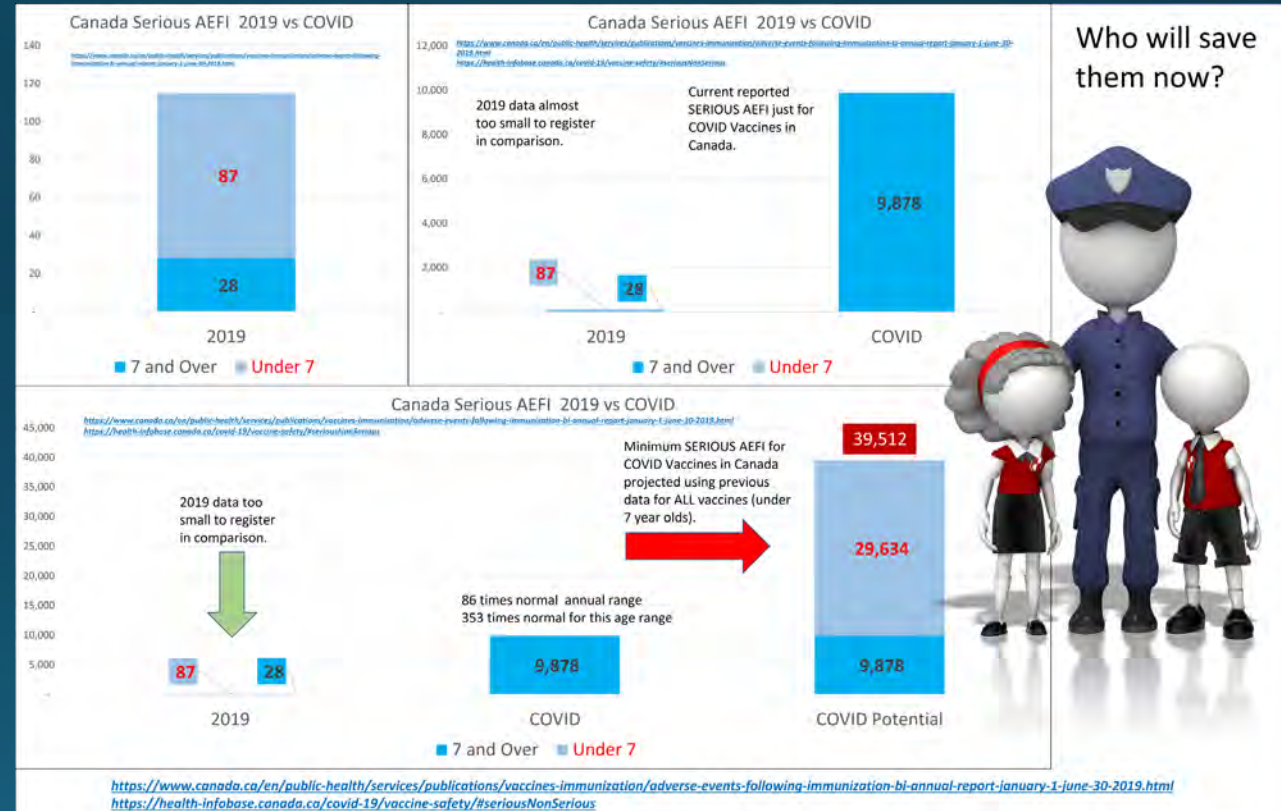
Canada Serious AEFI 2019 vs COVID

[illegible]

140
120
100
80
60
40
20

87

28

2019

7 and Over Under 7

Canada Serious AEFI 2019 vs COVID

https://www.canada.ca/en/public-health/services/publications/vaccines-immunization/adverse-events-following-immunization-bi-annual-report-january-1-june-30-2019.html
https://health-infobase.canada.ca/covid-19/vaccine-safety/#seriousNonSerious

12,000
10,000
8,000
6,000
4,000
2,000

2019 data almost too small to register in comparison.

Current reported SERIOUS AEFI just for COVID Vaccines in Canada.

9,878

87

28

2019

COVID

7 and Over Under 7

Who will save them now?

Canada Serious AEFI 2019 vs COVID

https://www.canada.ca/en/public-health/services/publications/vaccines-immunization/adverse-events-following-immunization-bi-annual-report-january-1-june-30-2019.html
https://health-infobase.canada.ca/covid-19/vaccine-safety/#seriousNonSerious

45,000
40,000
35,000
30,000
25,000
20,000
15,000
10,000
5,000

2019 data too small to register in comparison.

Minimum SERIOUS AEFI for COVID Vaccines in Canada projected using previous data for ALL vaccines (under 7 year olds).

39,512

29,634

86 times normal annual range
353 times normal for this age range

9,878

9,878

87

28

2019

COVID

COVID Potential

7 and Over Under 7

https://www.canada.ca/en/public-health/services/publications/vaccines-immunization/adverse-events-following-immunization-bi-annual-report-january-1-june-30-2019.html
https://health-infobase.canada.ca/covid-19/vaccine-safety/#seriousNonSerious